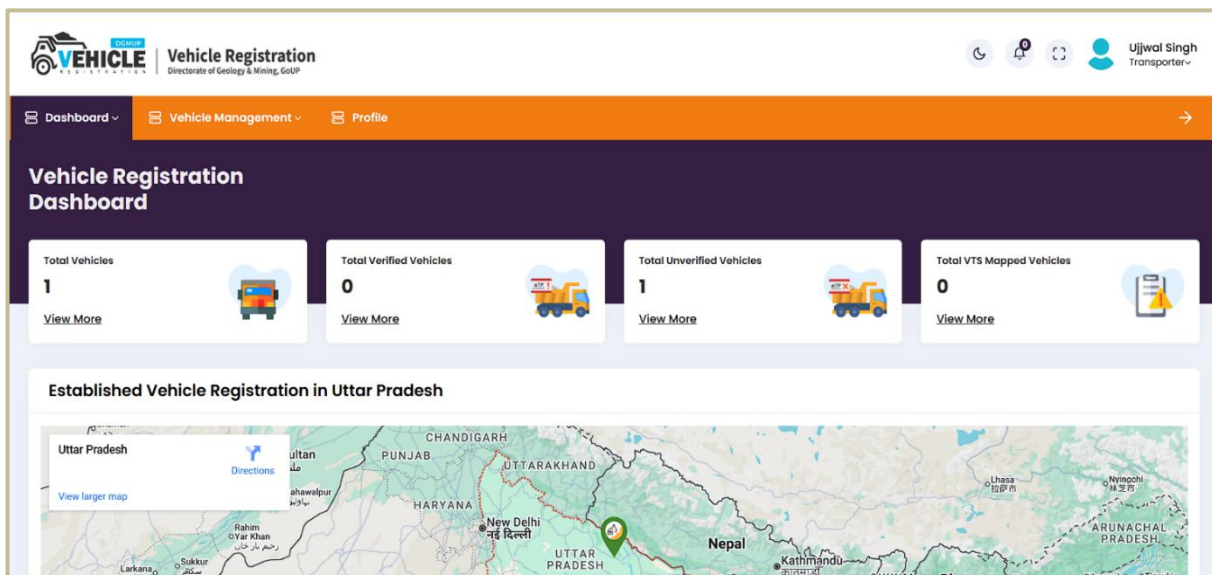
DGMUP
VEHICLE
REGISTRATION
Vehicle Registration
Directorate of Geology & Mining, GoUP

0

Ujjwal Singh
Transporter

Dashboard
Vehicle Management
Profile

Vehicle Registration Dashboard

Total Vehicles
1
View More

Total Verified Vehicles
0
View More

Total Unverified Vehicles
1
View More

Total VTS Mapped Vehicles
0
View More

Established Vehicle Registration in Uttar Pradesh

Uttar Pradesh
Directions
View larger map

CHANDIGARH
PUNJAB
UTTARAKHAND
ultan
ahawalpur
HARYANA
New Delhi
नई दिल्ली
UTTAR PRADESH
Nepal
Kathmandu
Lhasa
拉萨市
Nyingchi
林芝市
ARUNACHAL PRADESH
Rahim Yar Khan
رحیم یار خان
Sukkur
Larkana